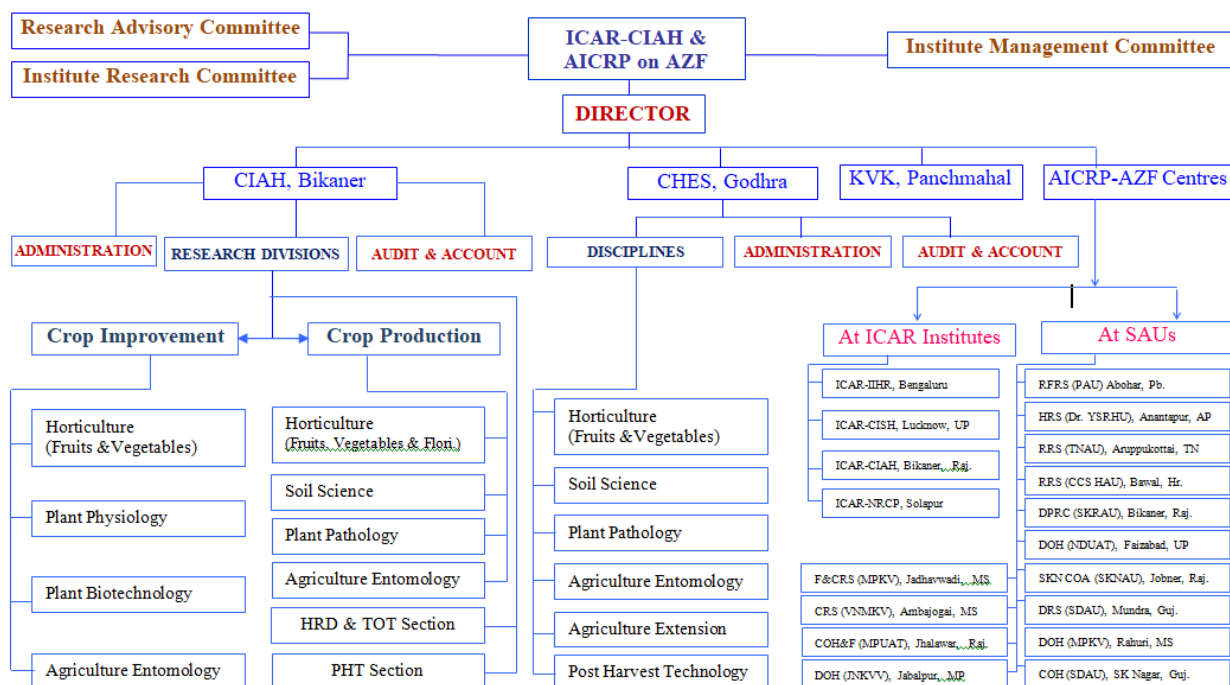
Research Advisory Committee

Institute Research Committee

ICAR-CIAH & AICRP on AZF

Institute Management Committee

DIRECTOR

CIAH, Bikaner

CHES, Godhra

KVK, Panchmahal

AICRP-AZF Centres

ADMINISTRATION

RESEARCH DIVISIONS

AUDIT & ACCOUNT

DISCIPLINES

ADMINISTRATION

AUDIT & ACCOUNT

Crop Improvement

Crop Production

At ICAR Institutes

At SAUs

Horticulture (Fruits &Vegetables)

Plant Physiology

Plant Biotechnology

Agriculture Entomology

Horticulture (Fruits, Vegetables & Flori.)

Soil Science

Plant Pathology

Agriculture Entomology

HRD & TOT Section

PHT Section

Horticulture (Fruits &Vegetables)

Soil Science

Plant Pathology

Agriculture Entomology

Agriculture Extension

Post Harvest Technology

ICAR-IIHR, Bengaluru

ICAR-CISH, Lucknow, UP

ICAR-CIAH, Bikaner, Raj.

ICAR-NRCP, Solapur

F&CRS (MPKV), Jadhavwadi, MS

CRS (VNMKV), Ambajogai, MS

COH&F (MPUAT), Jhalawar, Raj.

DOH (JNKVV), Jabalpur, MP

RFRS (PAU) Abohar, Pb.

HRS (Dr. YSRHU), Anantapur, AP

RRS (TNAU), Aruppukottai, TN

RRS (CCS HAU), Bawal, Hr.

DPRC (SKRAU), Bikaner, Raj.

DOH (NDUAT), Faizabad, UP

SKN COA (SKNAU), Jobner, Raj.

DRS (SDAU), Mundra, Guj.

DOH (MPKV), Rahuri, MS

COH (SDAU), SK Nagar, Guj.